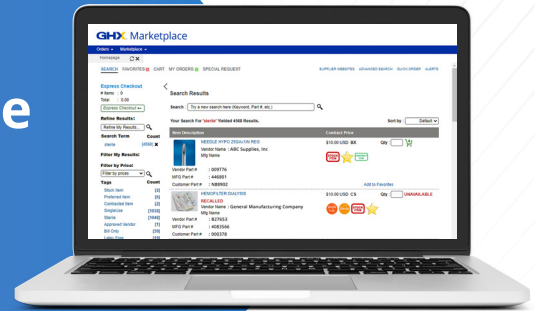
e

GHX Marketplace

Orders ▾ Marketplace ▾

Homepage

SEARCH FAVORITES CART MY ORDERS SPECIAL REQUEST

SUPPLIER WEBSITES ADVANCED SEARCH QUICK ORDER ALERTS

Express Checkout
# Items : 0
Total : 0.00
Express Checkout

Refine Results:
Refine My Results...
Search Term Count
sterile (4568)

Filter My Results:

Filter by Price:
Filter by prices

Tags Count
Stock Item (2)
Preferred Item (5)
Contracted Item (2)
Singleuse (1633)
Sterile (1648)
Approved Vendor (1)
Bill Only (29)
Latex Free (23)

Search Results

Search Try a new search here (Keyword, Part #, etc.)

Your Search For "sterile" Yielded 4568 Results.

Sort by Default

| Item Description | Contract Price |
|---|---|
| NEEDLE HYPO 25GAX1IN REG<br>Vendor Name : ABC Supplies, Inc<br>Mfg Name<br>Vendor Part # : 009776<br>MFG Part # : 446001<br>Customer Part # : NB8902 | $10.00 USD BX<br>Qty<br>Add to Favorites |
| HEMOFILTER DIALYSIS<br>RECALLED<br>Vendor Name : General Manufacturing Company<br>Mfg Name<br>Vendor Part # : B27653<br>MFG Part # : 4083566<br>Customer Part # : 000378 | $10.00 USD CS<br>Qty UNAVAILABLE |